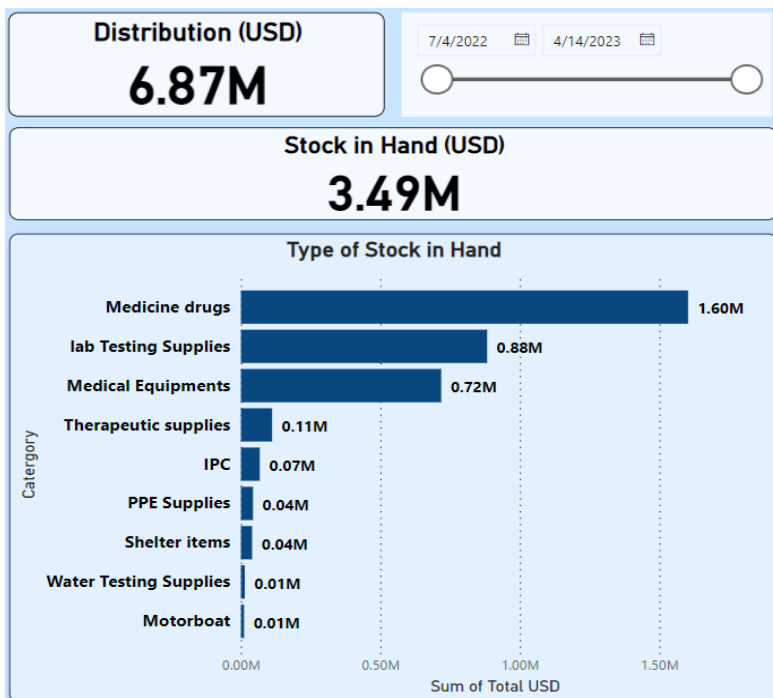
Distribution (USD)
6.87M

7/4/2022
4/14/2023

Stock in Hand (USD)
3.49M

Type of Stock in Hand

Catergory

| Catergory | Sum of Total USD |
|---|---|
| Medicine drugs | 1.60M |
| lab Testing Supplies | 0.88M |
| Medical Equipments | 0.72M |
| Therapeutic supplies | 0.11M |
| IPC | 0.07M |
| PPE Supplies | 0.04M |
| Shelter items | 0.04M |
| Water Testing Supplies | 0.01M |
| Motorboat | 0.01M |

0.00M
0.50M
1.00M
1.50M
Sum of Total USD